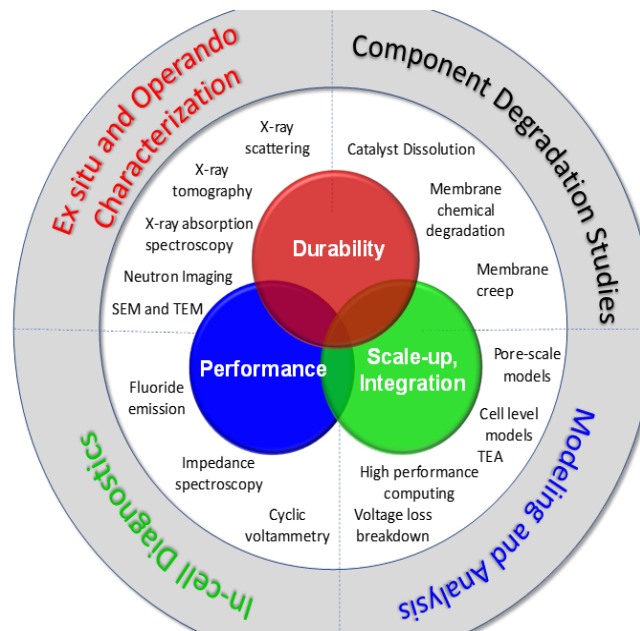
Ex situ and Operando Characterization

Component Degradation Studies

Modeling and Analysis

In-cell Diagnostics

X-ray scattering

X-ray tomography

X-ray absorption spectroscopy

Neutron Imaging

SEM and TEM

Catalyst Dissolution

Membrane chemical degradation

Membrane creep

Durability

Performance

Scale-up, Integration

Pore-scale models

Cell level models

TEA

Fluoride emission

Impedance spectroscopy

Cyclic voltammetry

High performance computing

Voltage loss breakdown